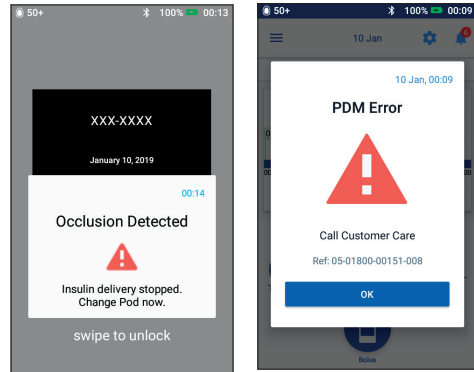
50+ 100% 00:13

XXX-XXXX

January 10, 2019

00:14

Occlusion Detected

Insulin delivery stopped. Change Pod now.

swipe to unlock

50+ 100% 00:09

10 Jan

10 Jan, 00:09

PDM Error

Call Customer Care

Ref: 05-01800-00151-008

OK

Bolus